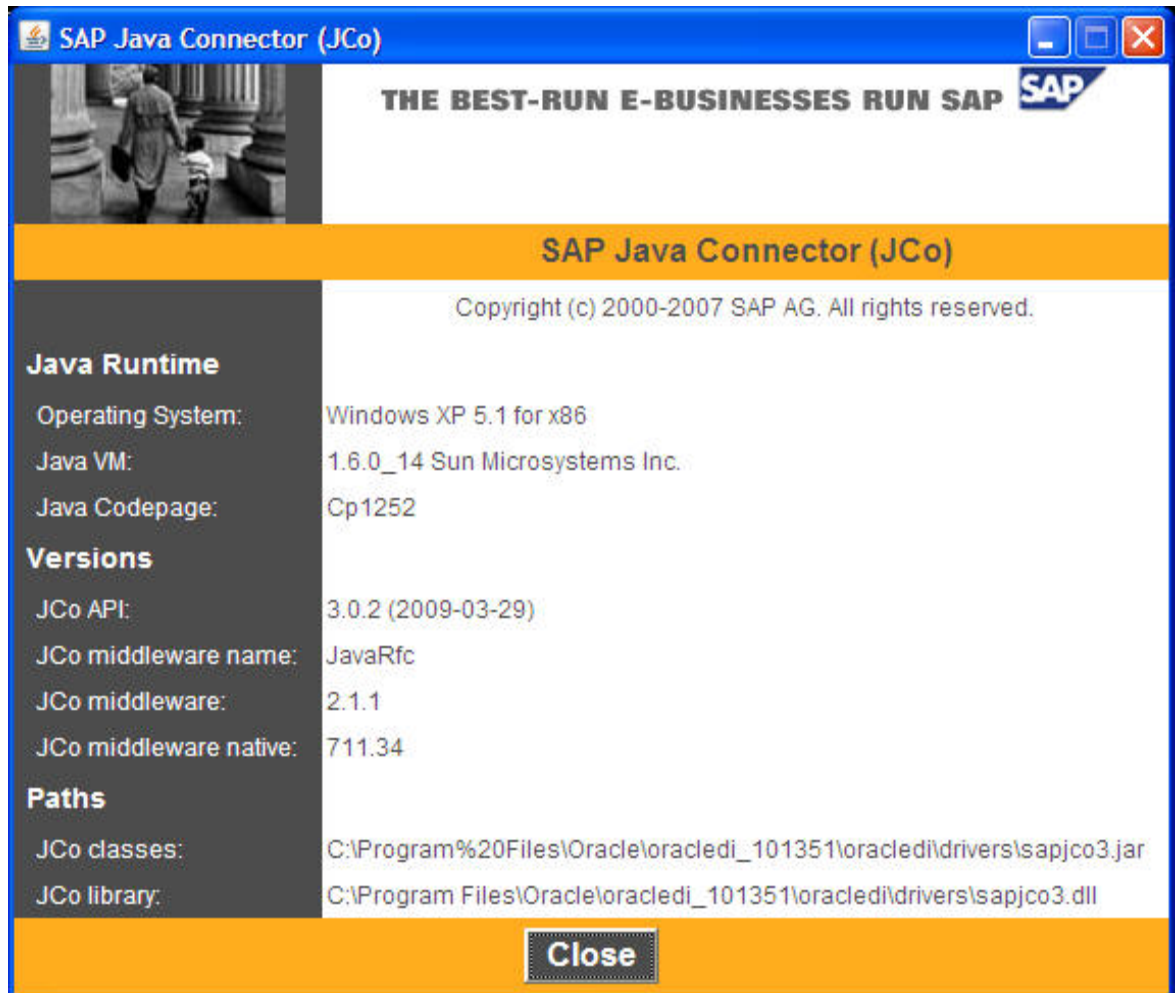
SAP Java Connector (JCo)

THE BEST-RUN E-BUSINESSES RUN SAP SAP

SAP Java Connector (JCo)

Copyright (c) 2000-2007 SAP AG. All rights reserved.

Java Runtime

| | |
|---|---|
| Operating System: | Windows XP 5.1 for x86 |
| Java VM: | 1.6.0_14 Sun Microsystems Inc. |
| Java Codepage: | Cp1252 |

Versions

| | |
|---|---|
| JCo API: | 3.0.2 (2009-03-29) |
| JCo middleware name: | JavaRfc |
| JCo middleware: | 2.1.1 |
| JCo middleware native: | 711.34 |

Paths

| | |
|---|---|
| JCo classes: | C:\Program%20Files\Oracle\oracledi_101351\oracledi\drivers\sapjco3.jar |
| JCo library: | C:\Program Files\Oracle\oracledi_101351\oracledi\drivers\sapjco3.dll |

Close